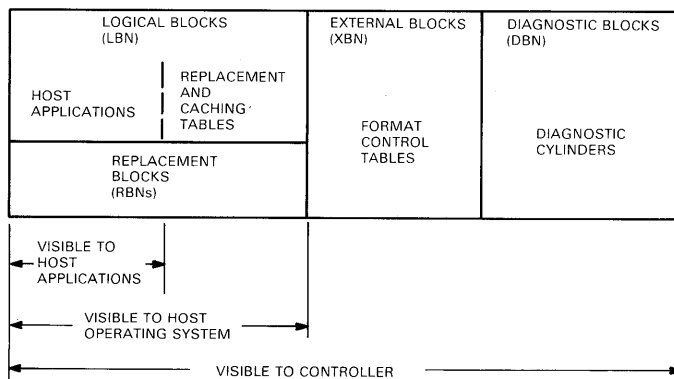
LOGICAL BLOCKS (LBN)

HOST APPLICATIONS

REPLACEMENT AND CACHING TABLES

REPLACEMENT BLOCKS (RBNs)

EXTERNAL BLOCKS (XBN)

FORMAT CONTROL TABLES

DIAGNOSTIC BLOCKS (DBN)

DIAGNOSTIC CYLINDERS

VISIBLE TO HOST APPLICATIONS

VISIBLE TO HOST OPERATING SYSTEM

VISIBLE TO CONTROLLER